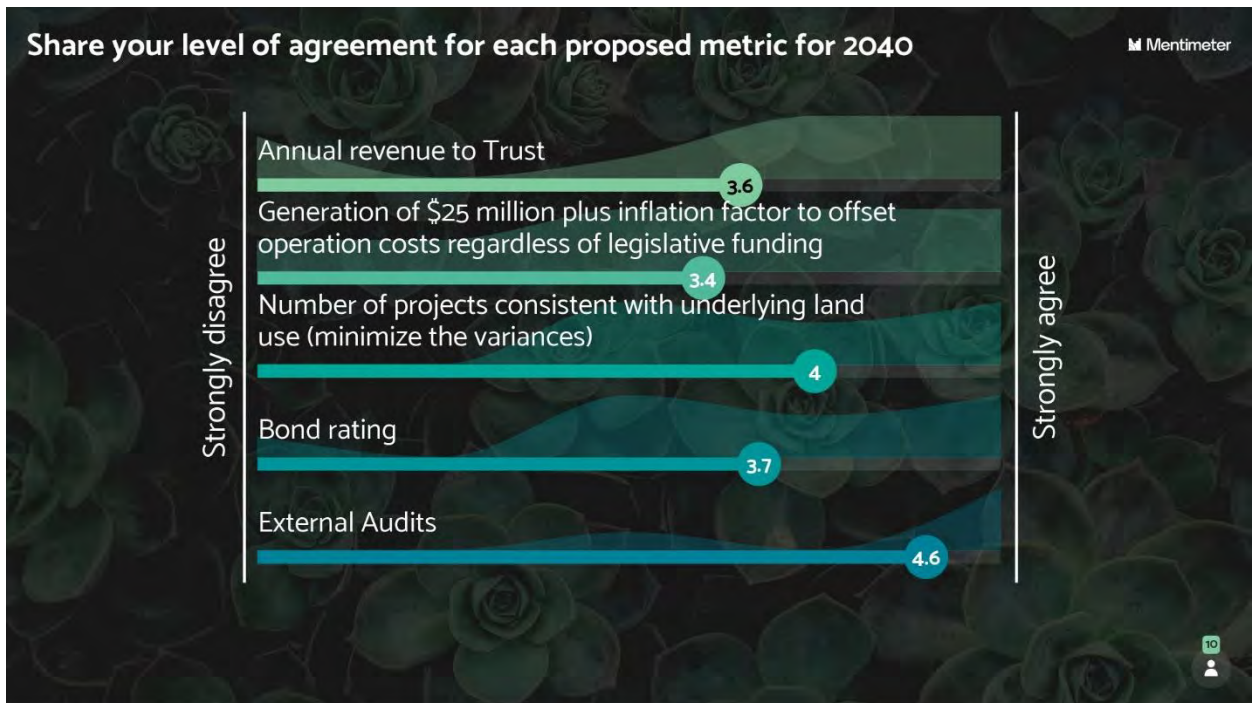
Share your level of agreement for each proposed metric for 2040

Mentimeter

Strongly disagree

Strongly agree

Annual revenue to Trust

3.6

Generation of \$25 million plus inflation factor to offset operation costs regardless of legislative funding

3.4

Number of projects consistent with underlying land use (minimize the variances)

4

Bond rating

3.7

External Audits

4.6

10